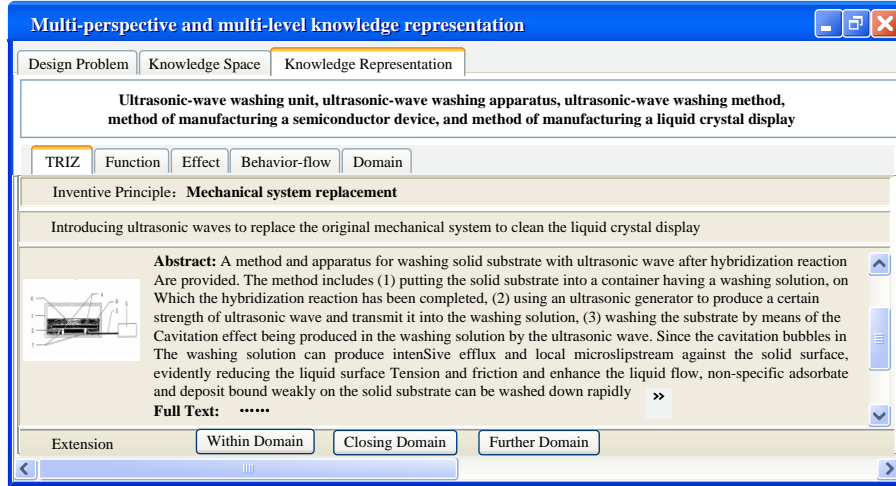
Multi-perspective and multi-level knowledge representation

Design Problem | Knowledge Space | Knowledge Representation

Ultrasonic-wave washing unit, ultrasonic-wave washing apparatus, ultrasonic-wave washing method, method of manufacturing a semiconductor device, and method of manufacturing a liquid crystal display

TRIZ | Function | Effect | Behavior-flow | Domain

Inventive Principle：Mechanical system replacement

Introducing ultrasonic waves to replace the original mechanical system to clean the liquid crystal display

Abstract: A method and apparatus for washing solid substrate with ultrasonic wave after hybridization reaction Are provided. The method includes (1) putting the solid substrate into a container having a washing solution, on Which the hybridization reaction has been completed, (2) using an ultrasonic generator to produce a certain strength of ultrasonic wave and transmit it into the washing solution, (3) washing the substrate by means of the Cavitation effect being produced in the washing solution by the ultrasonic wave. Since the cavitation bubbles in The washing solution can produce intenSive efflux and local microslipstream against the solid surface, evidently reducing the liquid surface Tension and friction and enhance the liquid flow, non-specific adsorbate and deposit bound weakly on the solid substrate can be washed down rapidly
Full Text: ······

»

Extension | Within Domain | Closing Domain | Further Domain